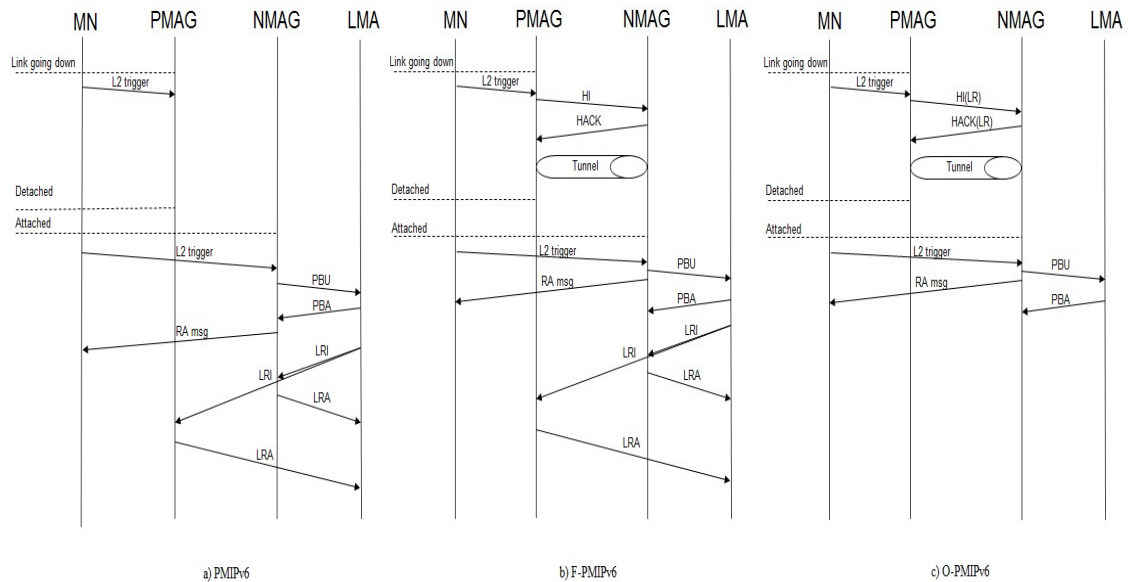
MN PMAG NMAG LMA

Link going down
L2 trigger
Detached
Attached
L2 trigger
PBU
PBA
RA msg
LRI
LRI
LRA
LRA

a) PMIPv6

MN PMAG NMAG LMA

Link going down
L2 trigger
HI
HACK
Tunnel
Detached
Attached
L2 trigger
PBU
RA msg
PBA
LRI
LRI
LRA
LRA

b) F-PMIPv6

MN PMAG NMAG LMA

Link going down
L2 trigger
HI(LR)
HACK(LR)
Tunnel
Detached
Attached
L2 trigger
PBU
RA msg
PBA

c) O-PMIPv6